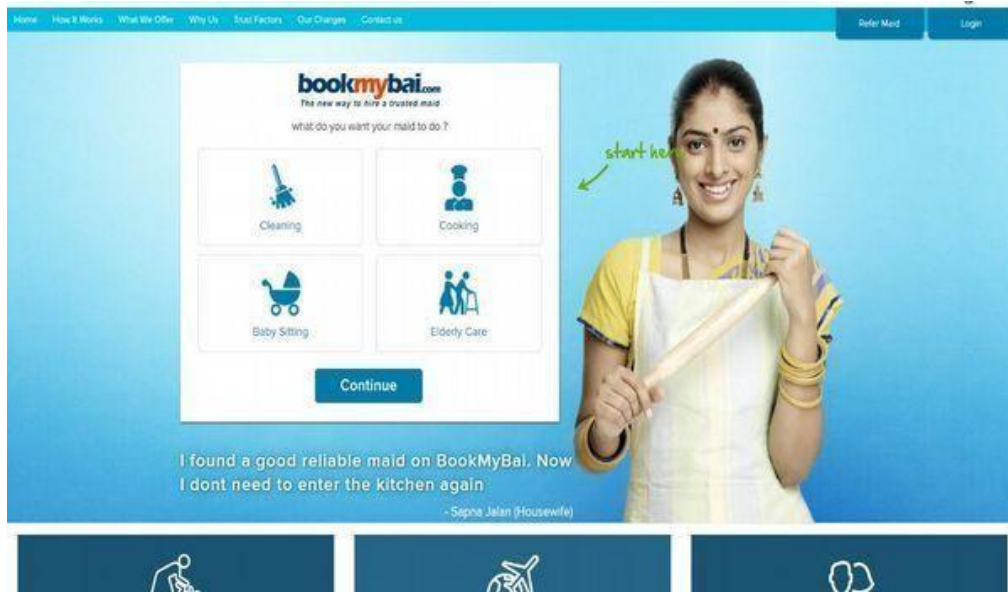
Home How It Works What We Offer Why Us Trust Factors Our Charges Contact us

Refer Maid Login

bookmybai.com
The new way to hire a trusted maid

what do you want your maid to do ?

Cleaning

Cooking

Baby Sitting

Elderly Care

Continue

start here

I found a good reliable maid on BookMyBai. Now I dont need to enter the kitchen again

- Sapna Jalan (Housewife)